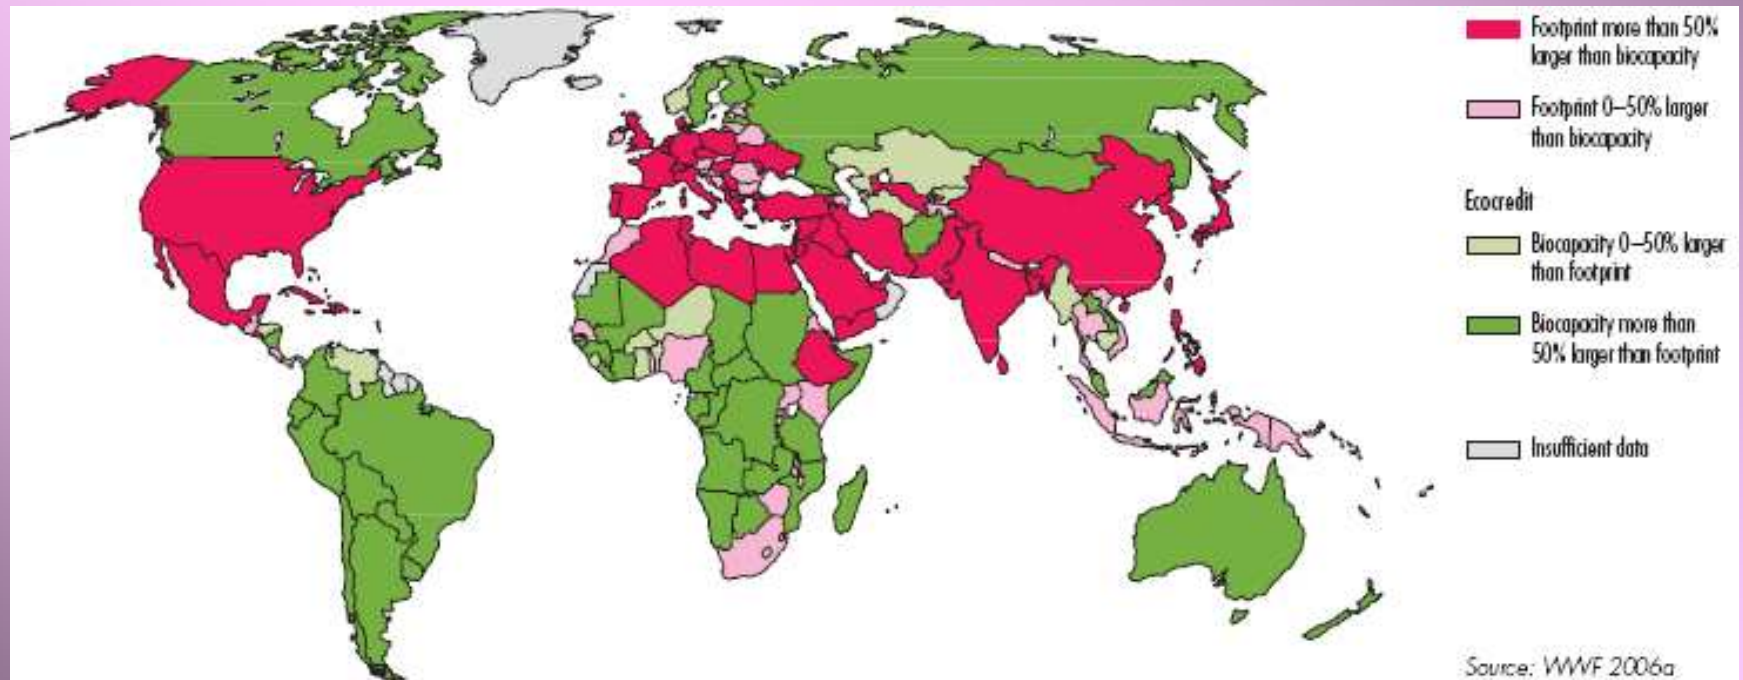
Footprint more than 50% larger than biocapacity

Footprint 0–50% larger than biocapacity

Ecocredit

Biocapacity 0–50% larger than footprint

Biocapacity more than 50% larger than footprint

Insufficient data

Source: WWF 2006a